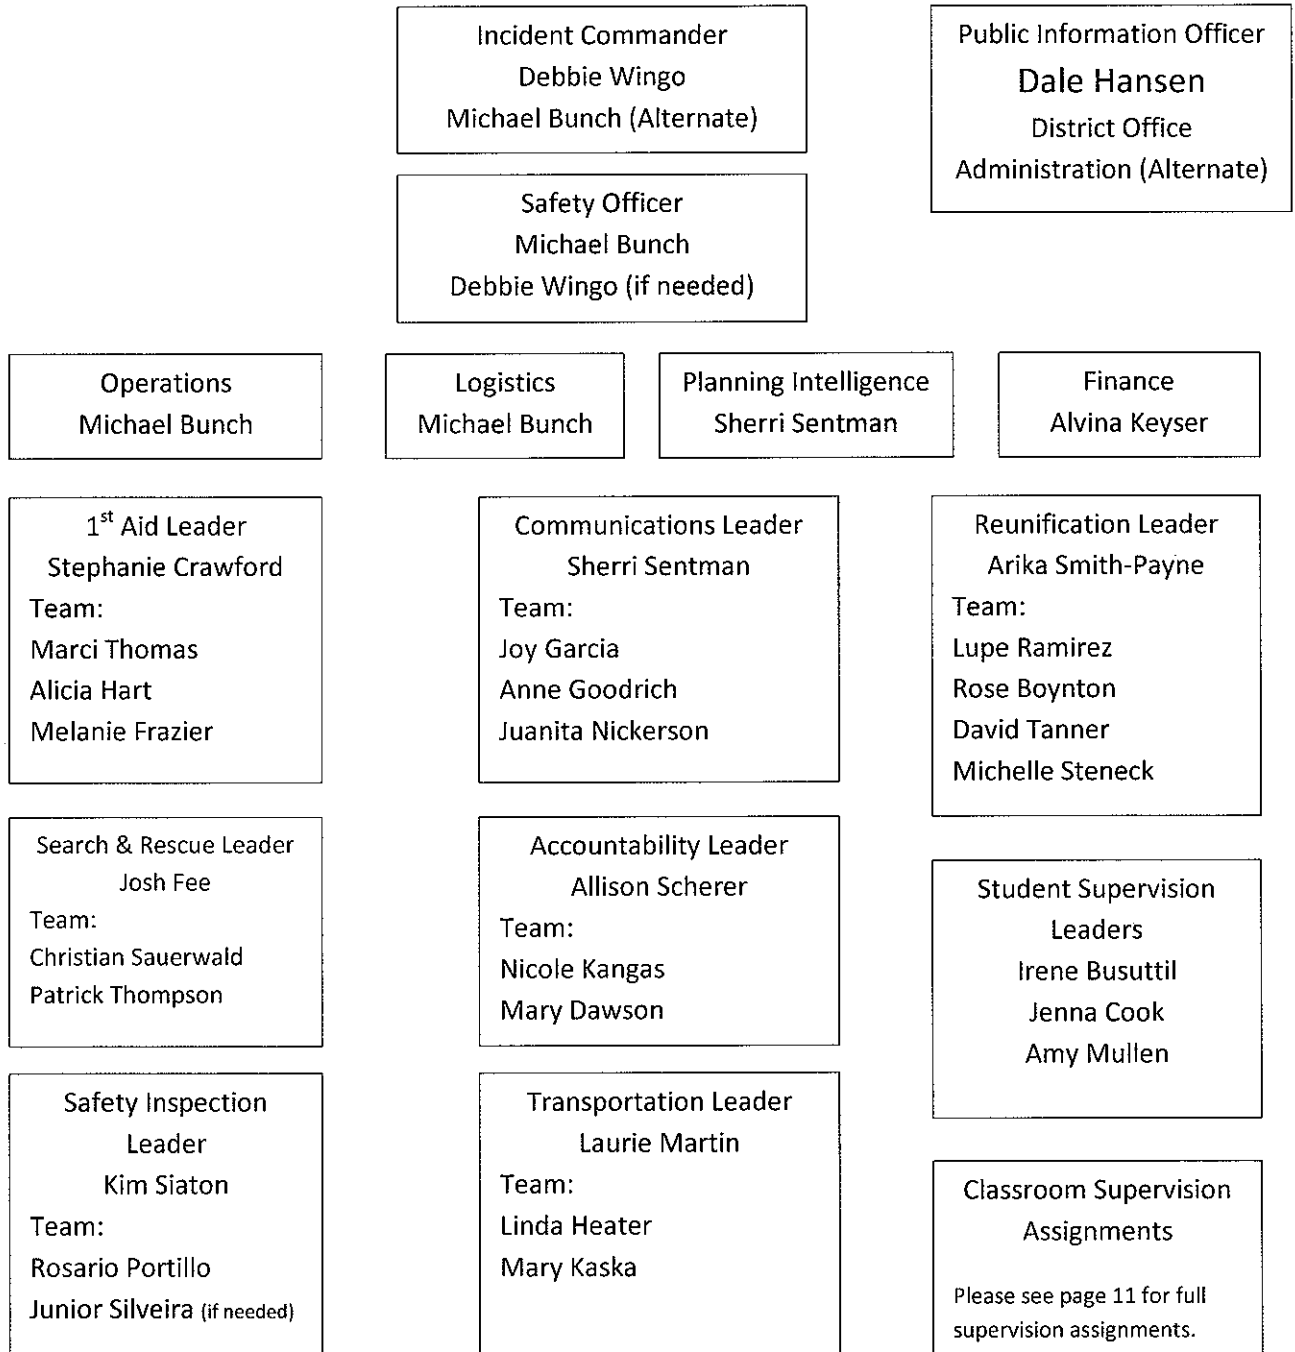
Incident Commander
Debbie Wingo
Michael Bunch (Alternate)

Public Information Officer
Dale Hansen
District Office
Administration (Alternate)

Safety Officer
Michael Bunch
Debbie Wingo (if needed)

Operations
Michael Bunch

Logistics
Michael Bunch

Planning Intelligence
Sherri Sentman

Finance
Alvina Keyser

1$^{st}$ Aid Leader
Stephanie Crawford
Team:
Marci Thomas
Alicia Hart
Melanie Frazier

Search & Rescue Leader
Josh Fee
Team:
Christian Sauerwald
Patrick Thompson

Safety Inspection Leader
Kim Siaton
Team:
Rosario Portillo
Junior Silveira (if needed)

Communications Leader
Sherri Sentman
Team:
Joy Garcia
Anne Goodrich
Juanita Nickerson

Accountability Leader
Allison Scherer
Team:
Nicole Kangas
Mary Dawson

Transportation Leader
Laurie Martin
Team:
Linda Heater
Mary Kaska

Reunification Leader
Arika Smith-Payne
Team:
Lupe Ramirez
Rose Boynton
David Tanner
Michelle Steneck

Student Supervision Leaders
Irene Busuttil
Jenna Cook
Amy Mullen

Classroom Supervision Assignments

Please see page 11 for full supervision assignments.